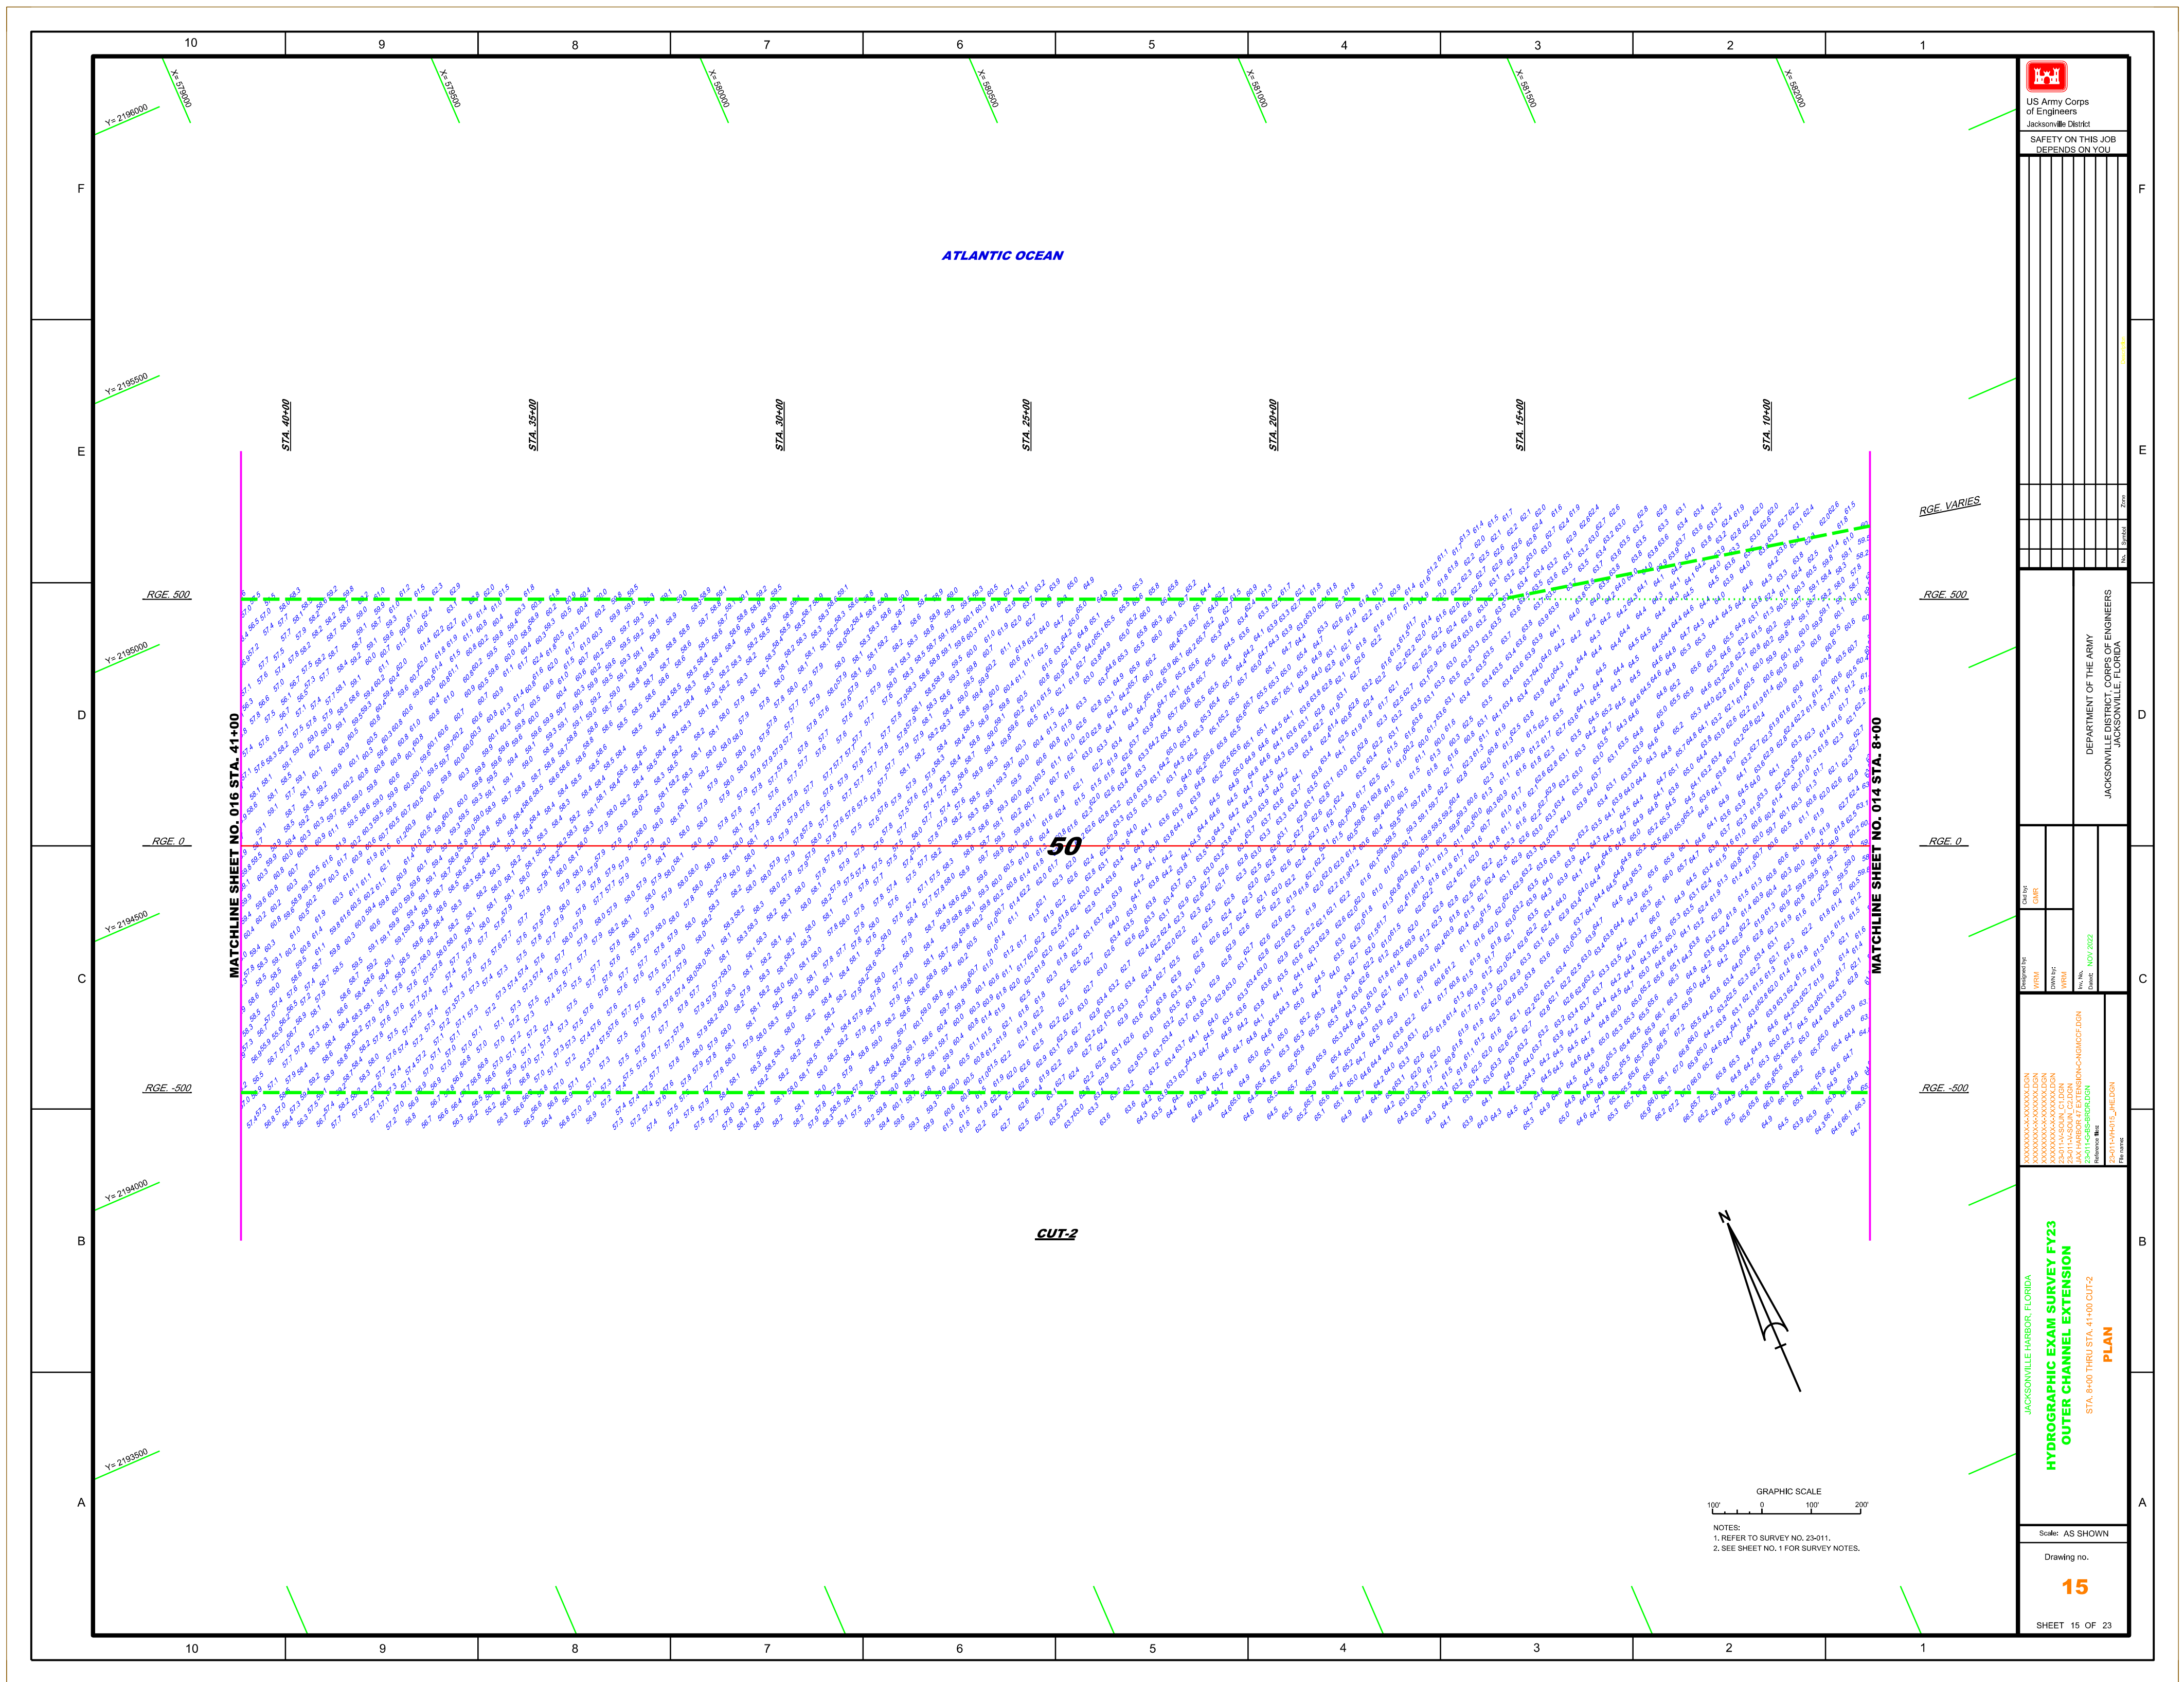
10 9 8 7 6 5 4 3 2 1

F E D C B A

X= 579000 X= 579500 X= 580000 X= 580500 X= 581000 X= 581500 X= 582000

Y= 2196000
Y= 2195500
Y= 2195000
Y= 2194500
Y= 2194000
Y= 2193500

ATLANTIC OCEAN

STA. 40+00 STA. 35+00 STA. 30+00 STA. 25+00 STA. 20+00 STA. 15+00 STA. 10+00

RGE. VARIES
RGE. 500
RGE. 0
RGE. -500

MATCHLINE SHEET NO. 016 STA. 41+00
MATCHLINE SHEET NO. 014 STA. 8+00

50

CUT-2

N

GRAPHIC SCALE
100' 0 100' 200'

NOTES:
1. REFER TO SURVEY NO. 23-011.
2. SEE SHEET NO. 1 FOR SURVEY NOTES.

US Army Corps of Engineers
Jacksonville District

SAFETY ON THIS JOB DEPENDS ON YOU

DEPARTMENT OF THE ARMY
JACKSONVILLE DISTRICT, CORPS OF ENGINEERS
JACKSONVILLE, FLORIDA

Designed by: WRM
Dwn by: WRM
Ckd by: GMR
Date: NOV 2022

JACKSONVILLE HARBOR, FLORIDA
HYDROGRAPHIC EXAM SURVEY FY23
OUTER CHANNEL EXTENSION
STA. 8+00 THRU STA. 41+00 CUT-2
PLAN

Scale: AS SHOWN
Drawing no.
15
SHEET 15 OF 23